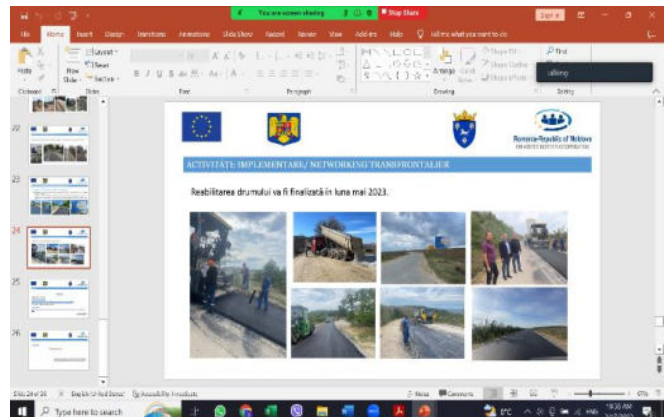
You are screen sharing
Stop Share
File Home Insert Design Transitions Animations Slide Show Record Review View Add-ins Help Tell me what you want to do
Sign in
Paste New Slide Layout Reset Section
Clipboard Slides Font Paragraph Drawing Editing
Arrange Quick Styles
Shape Fill Shape Outline Shape Effects
Find
talking
22
23
24
25
26
Romania-Republic of Moldova
ACTIVITATE: IMPLEMENTARE/ NETWORKING TRANSFRONTALIER
Reabilitarea drumului va fi finalizată în luna mai 2023.
Slide 24 of 26 English (United States) Accessibility: Investigate
Notes Comments
Type here to search